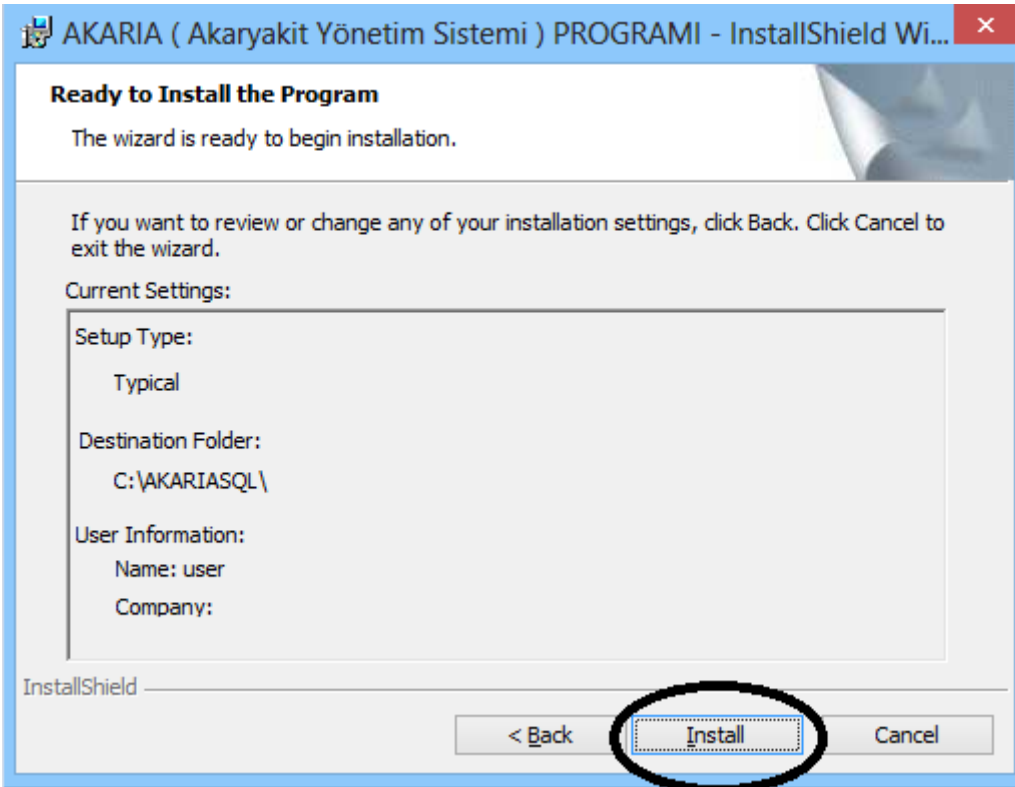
AKARIA ( Akaryakit Yönetim Sistemi ) PROGRAMI - InstallShield Wi...

Ready to Install the Program

The wizard is ready to begin installation.

If you want to review or change any of your installation settings, click Back. Click Cancel to exit the wizard.

Current Settings:

Setup Type:

Typical

Destination Folder:

C:\AKARIASQL\

User Information:

Name: user

Company:

InstallShield

< Back

Install

Cancel